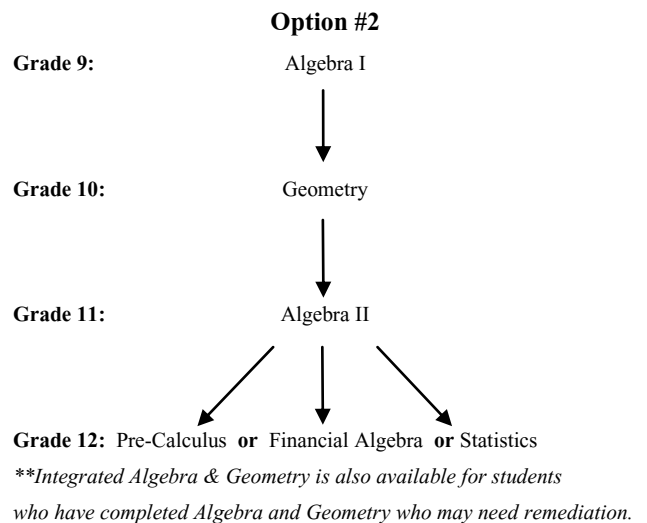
**Option #2**

**Grade 9:** Algebra I

**Grade 10:** Geometry

**Grade 11:** Algebra II

**Grade 12:** Pre-Calculus **or** Financial Algebra **or** Statistics

*\*\*Integrated Algebra & Geometry is also available for students who have completed Algebra and Geometry who may need remediation.*